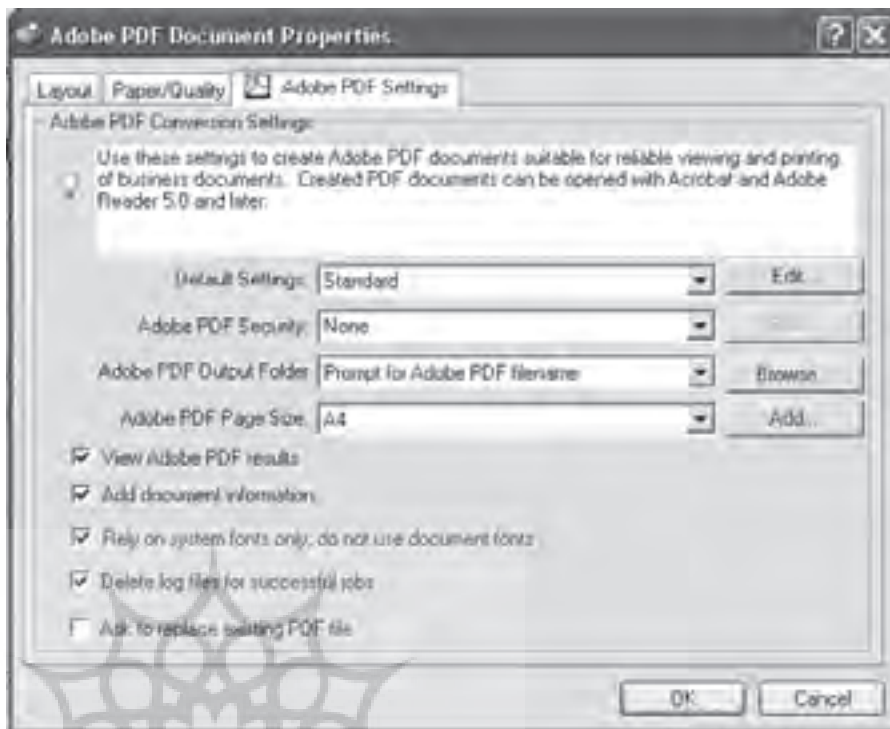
Adobe PDF Document Properties

?
X

Layout
Paper/Quality
Adobe PDF Settings

Adobe PDF Conversion Settings

Use these settings to create Adobe PDF documents suitable for reliable viewing and printing of business documents. Created PDF documents can be opened with Acrobat and Adobe Reader 5.0 and later.

Default Settings: Standard
Edit...

Adobe PDF Security: None

Adobe PDF Output Folder Prompt for Adobe PDF filename
Browse...

Adobe PDF Page Size: A4
Add...

View Adobe PDF results

Add document information

Rely on system fonts only; do not use document fonts

Delete log files for successful jobs

Ask to replace existing PDF file

OK
Cancel